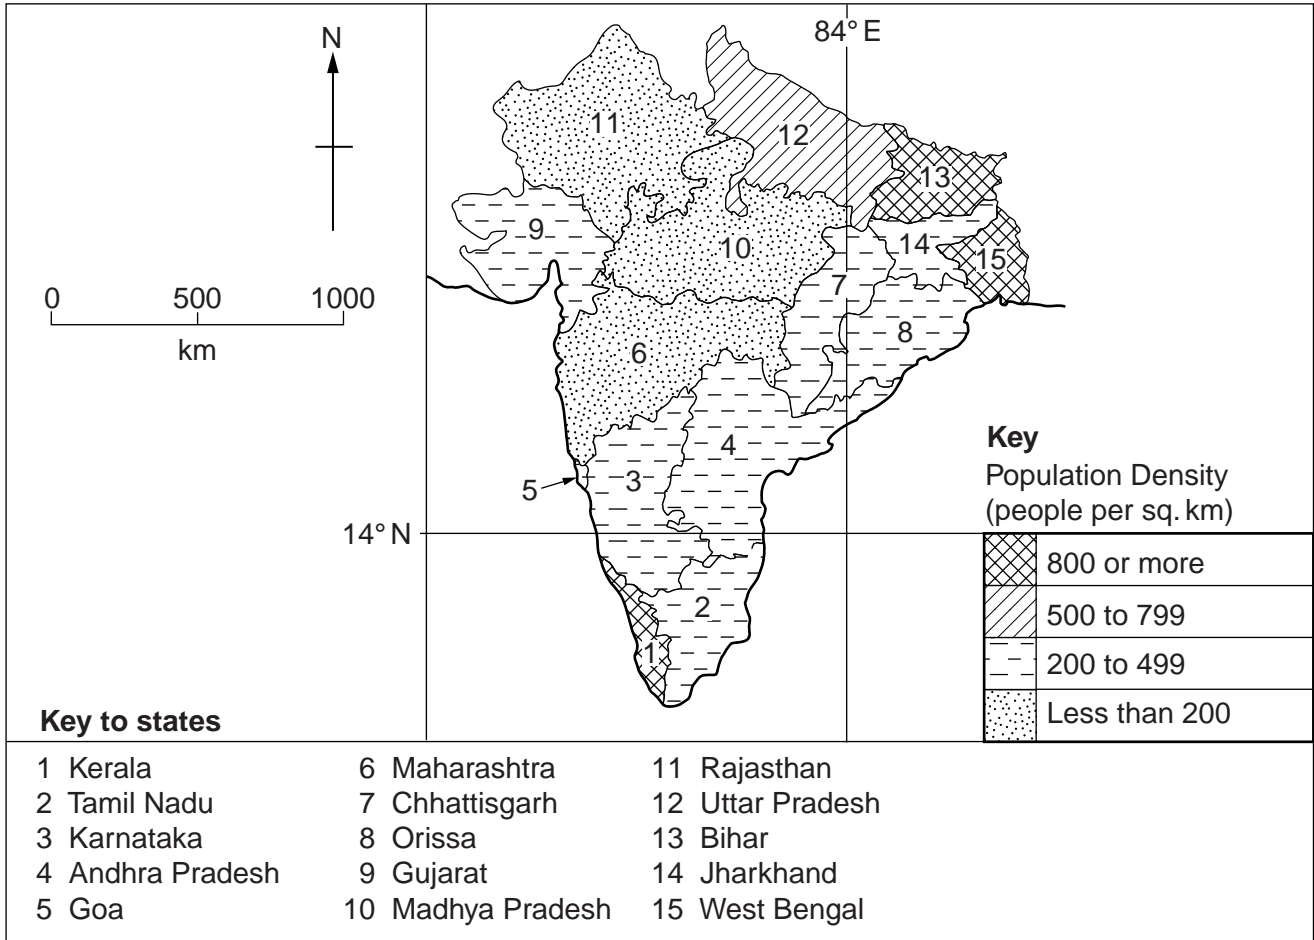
N

84° E

0 500 1000
km

11
12
13
9
10
14
15
7
8
6
4
3
5
2
1

14° N

Key
Population Density
(people per sq. km)

| | |
|---|---|
| | 800 or more |
| | 500 to 799 |
| | 200 to 499 |
| | Less than 200 |

Key to states

1 Kerala
2 Tamil Nadu
3 Karnataka
4 Andhra Pradesh
5 Goa

6 Maharashtra
7 Chhattisgarh
8 Orissa
9 Gujarat
10 Madhya Pradesh

11 Rajasthan
12 Uttar Pradesh
13 Bihar
14 Jharkhand
15 West Bengal